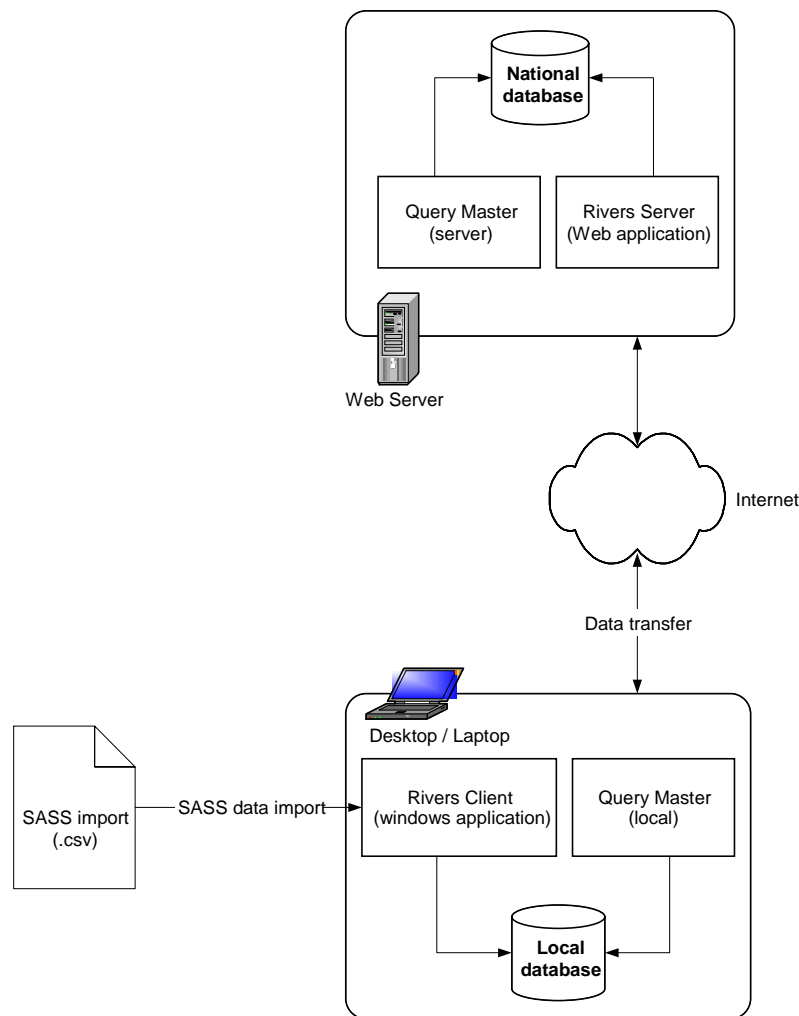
National database

Query Master (server)

Rivers Server (Web application)

Web Server

Internet

Data transfer

Desktop / Laptop

SASS import (.csv)

SASS data import

Rivers Client (windows application)

Query Master (local)

Local database